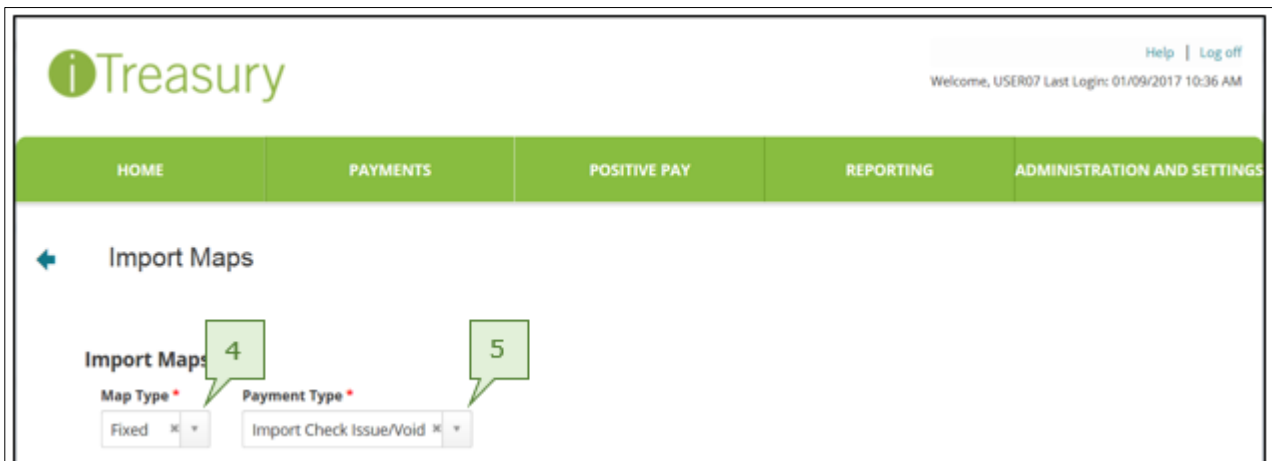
iTreasury

Help | Log off
Welcome, USER07 Last Login: 01/09/2017 10:36 AM

HOME
PAYMENTS
POSITIVE PAY
REPORTING
ADMINISTRATION AND SETTINGS

Import Maps

Import Maps
4
5
Map Type *
Fixed ×
Payment Type *
Import Check Issue/Void ×